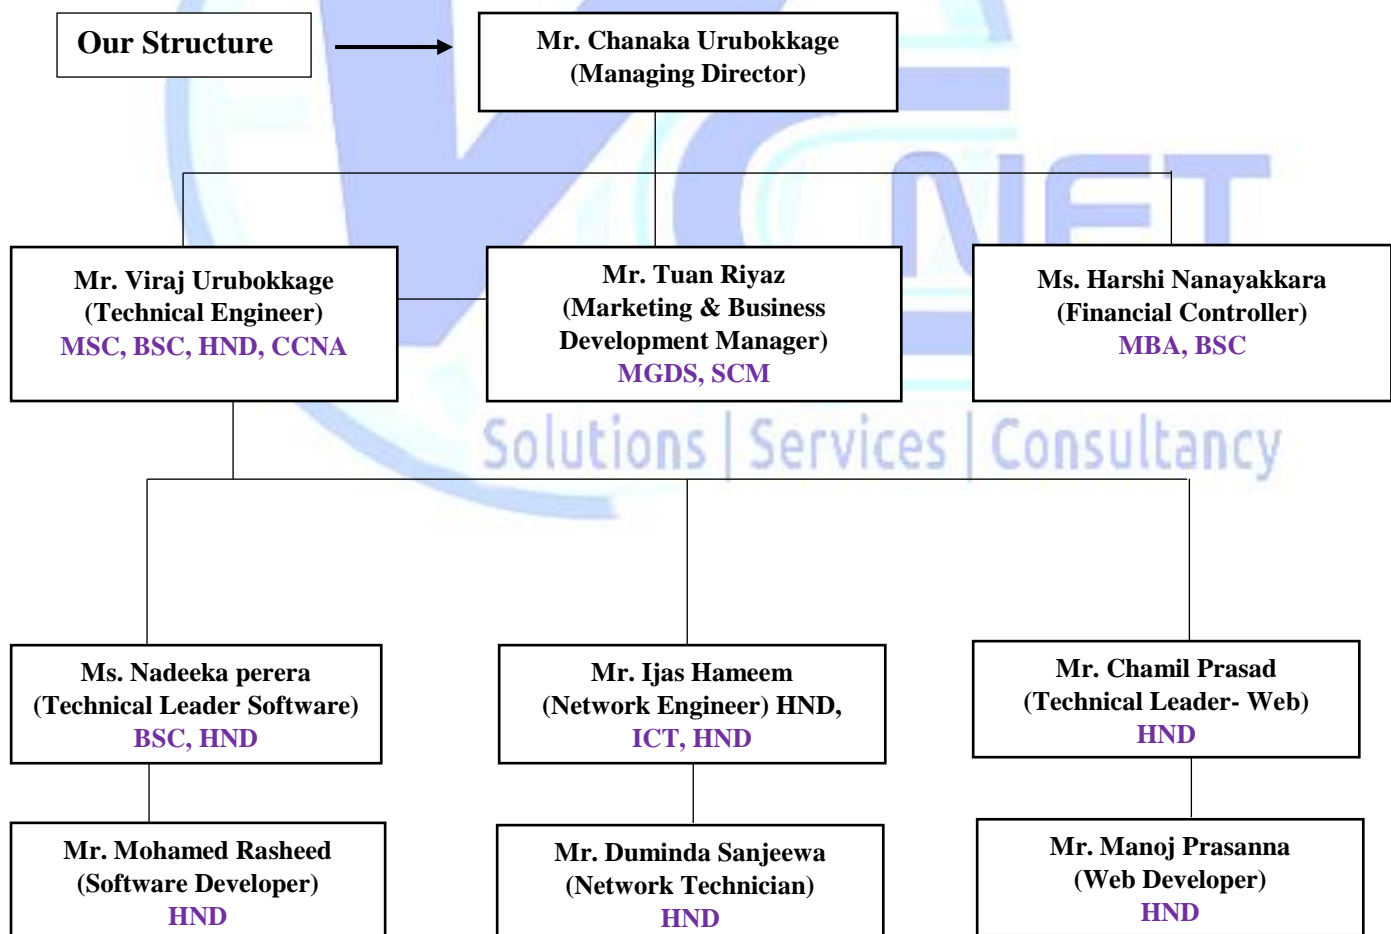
Our Structure

Mr. Chanaka Urubokkage
(Managing Director)

Mr. Viraj Urubokkage
(Technical Engineer)
MSC, BSC, HND, CCNA

Mr. Tuan Riyaz
(Marketing & Business Development Manager)
MGDS, SCM

Ms. Harshi Nanayakkara
(Financial Controller)
MBA, BSC

NET
Solutions | Services | Consultancy

Ms. Nadeeka perera
(Technical Leader Software)
BSC, HND

Mr. Ijas Hameem
(Network Engineer) HND,
ICT, HND

Mr. Chamil Prasad
(Technical Leader- Web)
HND

Mr. Mohamed Rasheed
(Software Developer)
HND

Mr. Duminda Sanjeewa
(Network Technician)
HND

Mr. Manoj Prasanna
(Web Developer)
HND